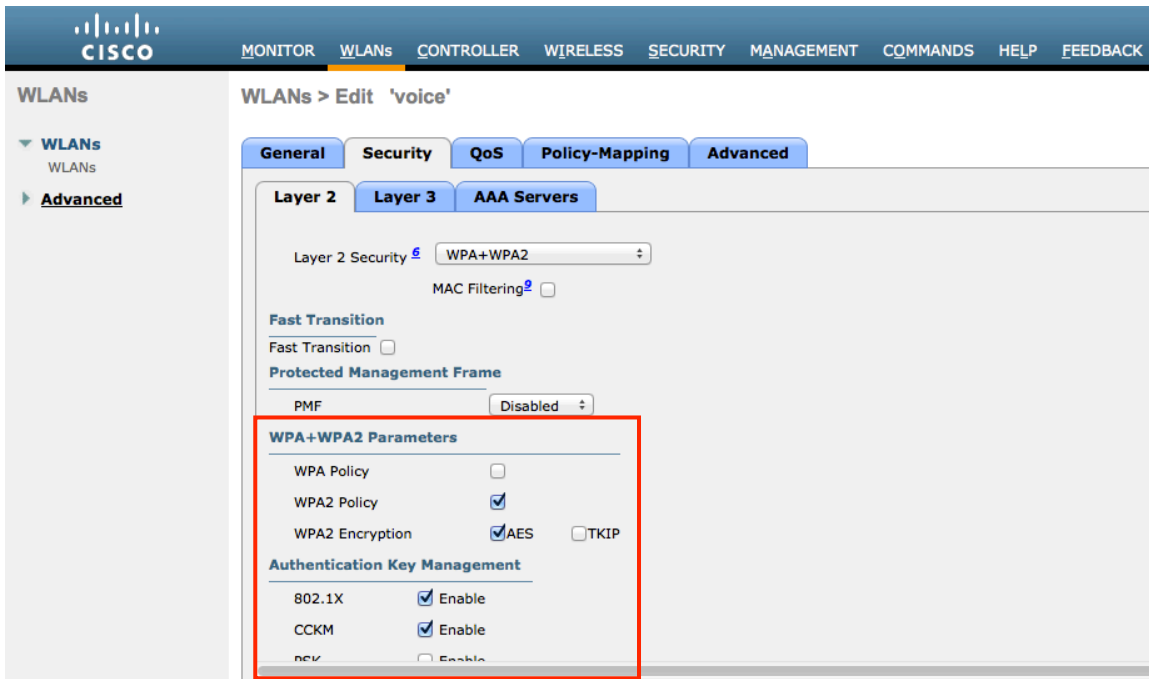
cisco

MONITOR WLANs CONTROLLER WIRELESS SECURITY MANAGEMENT COMMANDS HELP FEEDBACK

WLANs

WLANs
WLANs

Advanced

WLANs > Edit 'voice'

General Security QoS Policy-Mapping Advanced

Layer 2 Layer 3 AAA Servers

Layer 2 Security $^{6}$ WPA+WPA2

MAC Filtering$^{9}$

Fast Transition

Fast Transition

Protected Management Frame

PMF Disabled

WPA+WPA2 Parameters

WPA Policy

WPA2 Policy

WPA2 Encryption AES TKIP

Authentication Key Management

802.1X Enable

CCKM Enable

PSK Enable